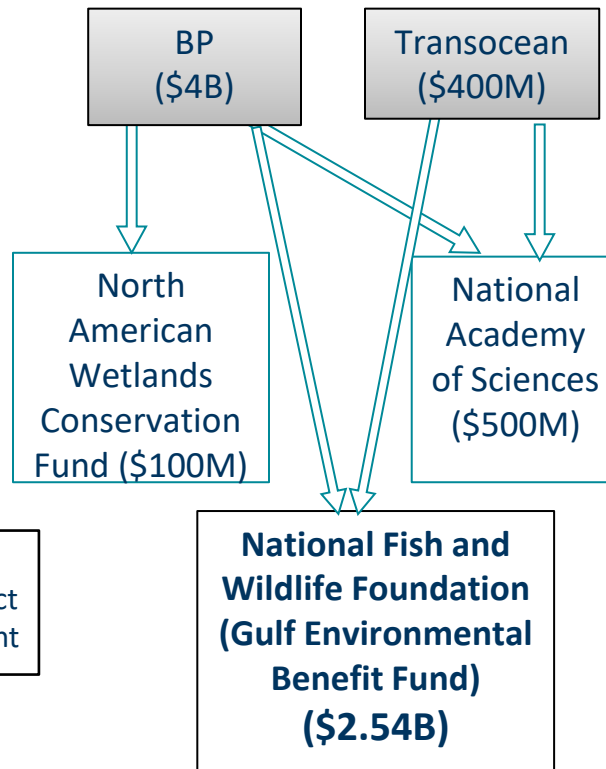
BP
(\$4B)

Transocean
(\$400M)

North American Wetlands Conservation Fund (\$100M)

National Academy of Sciences (\$500M)

ct
nt

**National Fish and Wildlife Foundation (Gulf Environmental Benefit Fund) (\$2.54B)**